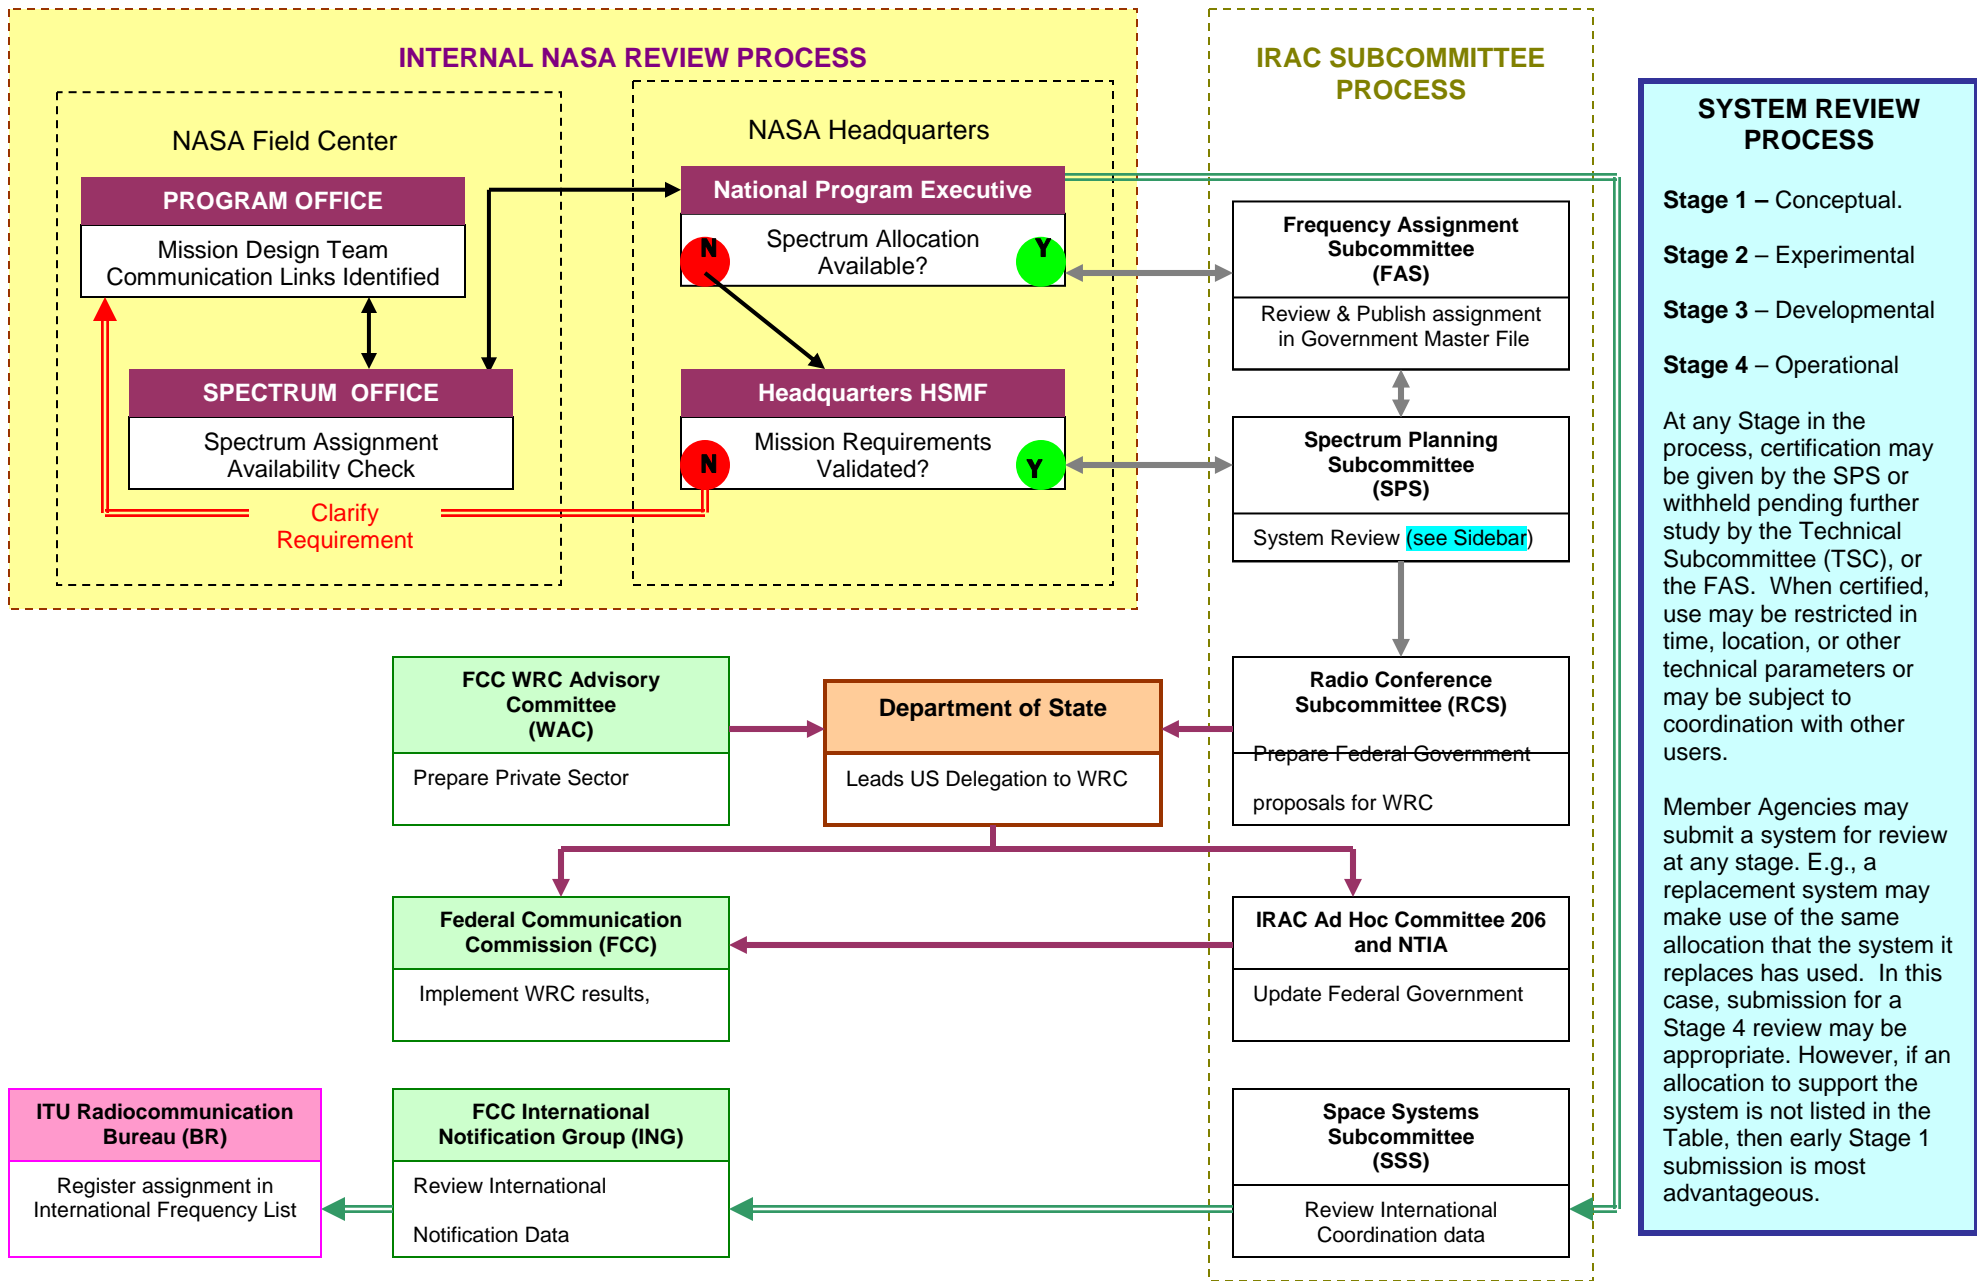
INTERNAL NASA REVIEW PROCESS

NASA Field Center

PROGRAM OFFICE

Mission Design Team
Communication Links Identified

SPECTRUM OFFICE

Spectrum Assignment
Availability Check

Clarify
Requirement

NASA Headquarters

National Program Executive

N Spectrum Allocation Available? Y

Headquarters HSMF

N Mission Requirements Validated? Y

IRAC SUBCOMMITTEE PROCESS

Frequency Assignment Subcommittee (FAS)

Review & Publish assignment in Government Master File

Spectrum Planning Subcommittee (SPS)

System Review (see Sidebar)

Radio Conference Subcommittee (RCS)

Prepare Federal Government proposals for WRC

IRAC Ad Hoc Committee 206 and NTIA

Update Federal Government

Space Systems Subcommittee (SSS)

Review International Coordination data

FCC WRC Advisory Committee (WAC)

Prepare Private Sector

Department of State

Leads US Delegation to WRC

Federal Communication Commission (FCC)

Implement WRC results,

ITU Radiocommunication Bureau (BR)

Register assignment in International Frequency List

FCC International Notification Group (ING)

Review International Notification Data

SYSTEM REVIEW PROCESS

Stage 1 – Conceptual.

Stage 2 – Experimental

Stage 3 – Developmental

Stage 4 – Operational

At any Stage in the process, certification may be given by the SPS or withheld pending further study by the Technical Subcommittee (TSC), or the FAS. When certified, use may be restricted in time, location, or other technical parameters or may be subject to coordination with other users.

Member Agencies may submit a system for review at any stage. E.g., a replacement system may make use of the same allocation that the system it replaces has used. In this case, submission for a Stage 4 review may be appropriate. However, if an allocation to support the system is not listed in the Table, then early Stage 1 submission is most advantageous.